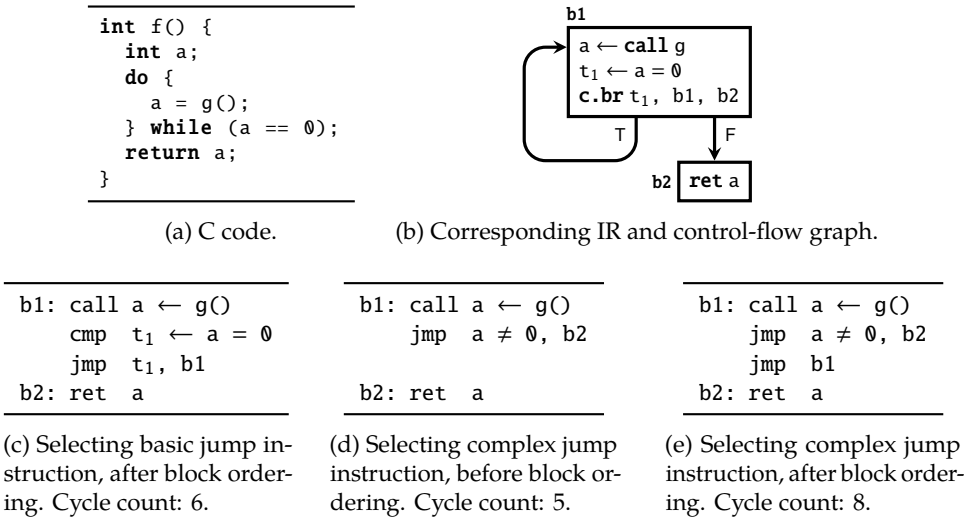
int f() {
  int a;
  do {
    a = g();
  } while (a == 0);
  return a;
}

(a) C code.

b1

$a \leftarrow$ call g
$t_1 \leftarrow a = 0$
c.br $t_1$, b1, b2

T

F

b2 ret a

(b) Corresponding IR and control-flow graph.

b1: call $a \leftarrow g()$
    cmp $t_1 \leftarrow a = 0$
    jmp $t_1$, b1
b2: ret a

(c) Selecting basic jump instruction, after block ordering. Cycle count: 6.

b1: call $a \leftarrow g()$
    jmp $a \neq 0$, b2

b2: ret a

(d) Selecting complex jump instruction, before block ordering. Cycle count: 5.

b1: call $a \leftarrow g()$
    jmp $a \neq 0$, b2
    jmp b1
b2: ret a

(e) Selecting complex jump instruction, after block ordering. Cycle count: 8.